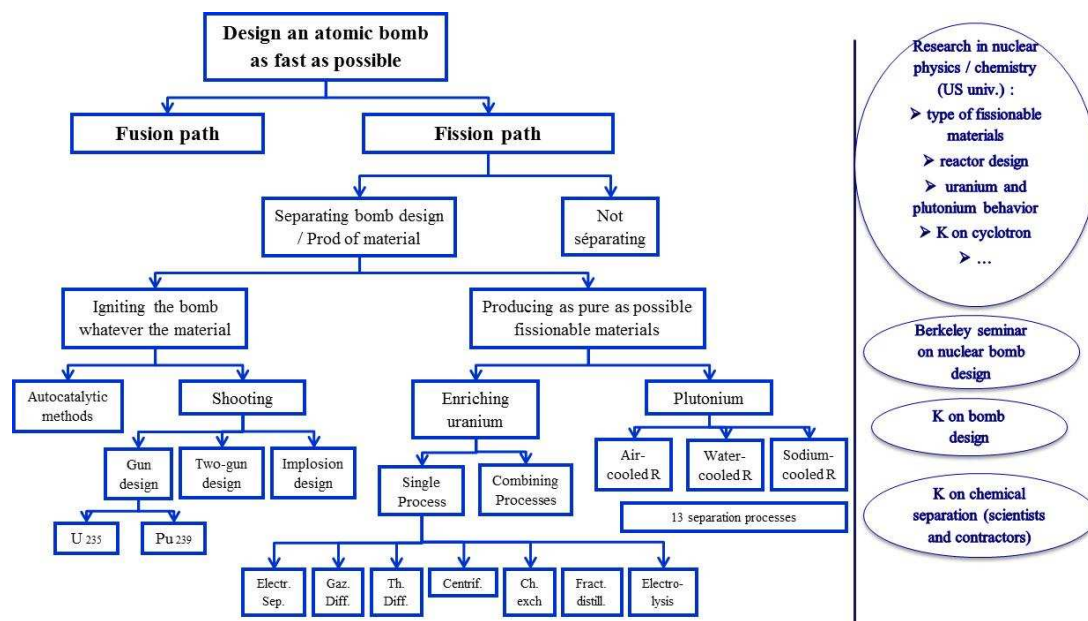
Design an atomic bomb as fast as possible

Fusion path

Fission path

Separating bomb design / Prod of material

Not séparating

Igniting the bomb whatever the material

Producing as pure as possible fissionable materials

Autocatalytic methods

Shooting

Enriching uranium

Plutonium

Gun design

Two-gun design

Implosion design

Single Process

Combining Processes

Air-cooled R

Water-cooled R

Sodium-cooled R

13 separation processes

U 235

Pu 239

Electr. Sep.

Gaz. Diff.

Th. Diff.

Centrif.

Ch. exch

Fract. distill.

Electro-lysis

Research in nuclear physics / chemistry (US univ.) :
➢ type of fissionable materials
➢ reactor design
➢ uranium and plutonium behavior
➢ K on cyclotron
➢ …

Berkeley seminar on nuclear bomb design

K on bomb design

K on chemical separation (scientists and contractors)